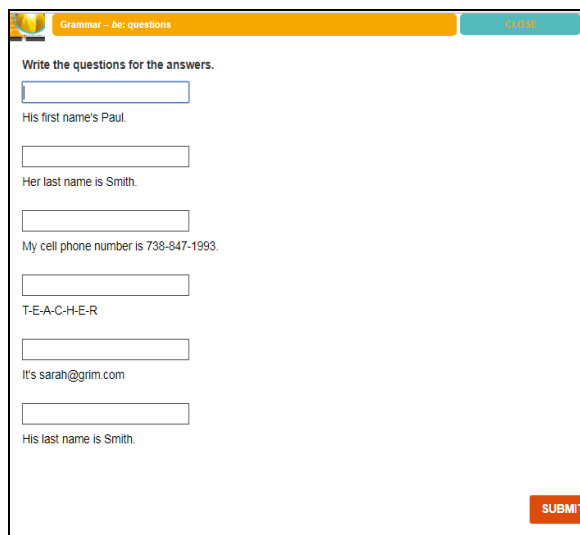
Grammar – *be*: questions

CLOSE

Write the questions for the answers.

His first name's Paul.

Her last name is Smith.

My cell phone number is 738-847-1993.

T-E-A-C-H-E-R

It's sarah@grim.com

His last name is Smith.

SUBMI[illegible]